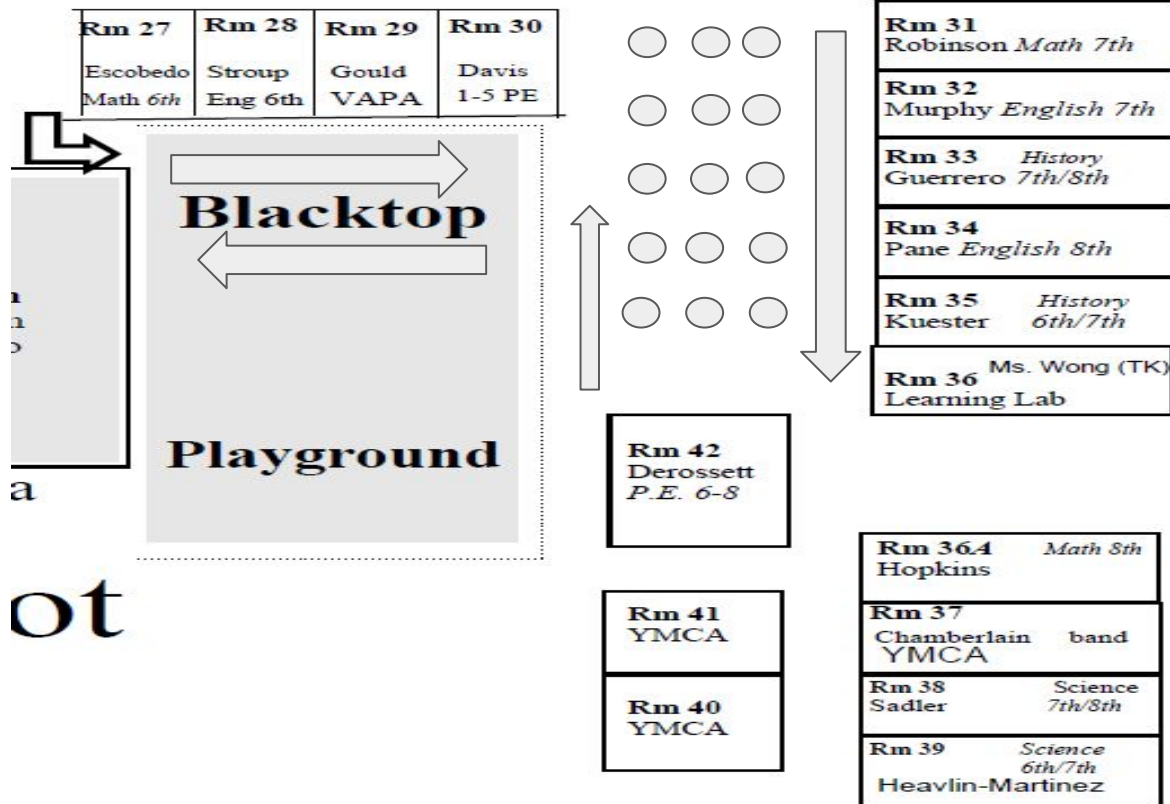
| Rm 27 | Rm 28 | Rm 29 | Rm 30 |
|---|---|---|---|
| Escobedo Math *6th* | Stroup Eng 6th | Gould VAPA | Davis 1-5 PE |

Blacktop

Playground

n
n
o

a

ot

Rm 31
Robinson *Math 7th*

Rm 32
Murphy *English 7th*

Rm 33 *History*
Guerrero *7th/8th*

Rm 34
Pane *English 8th*

Rm 35 *History*
Kuester *6th/7th*

Rm 36 Ms. Wong (TK)
Learning Lab

Rm 42
Derossett
*P.E. 6-8*

Rm 36.4 *Math 8th*
Hopkins

Rm 37
Chamberlain band
YMCA

Rm 38 Science
Sadler *7th/8th*

Rm 39 *Science 6th/7th*
Heavlin-Martinez

Rm 41
YMCA

Rm 40
YMCA